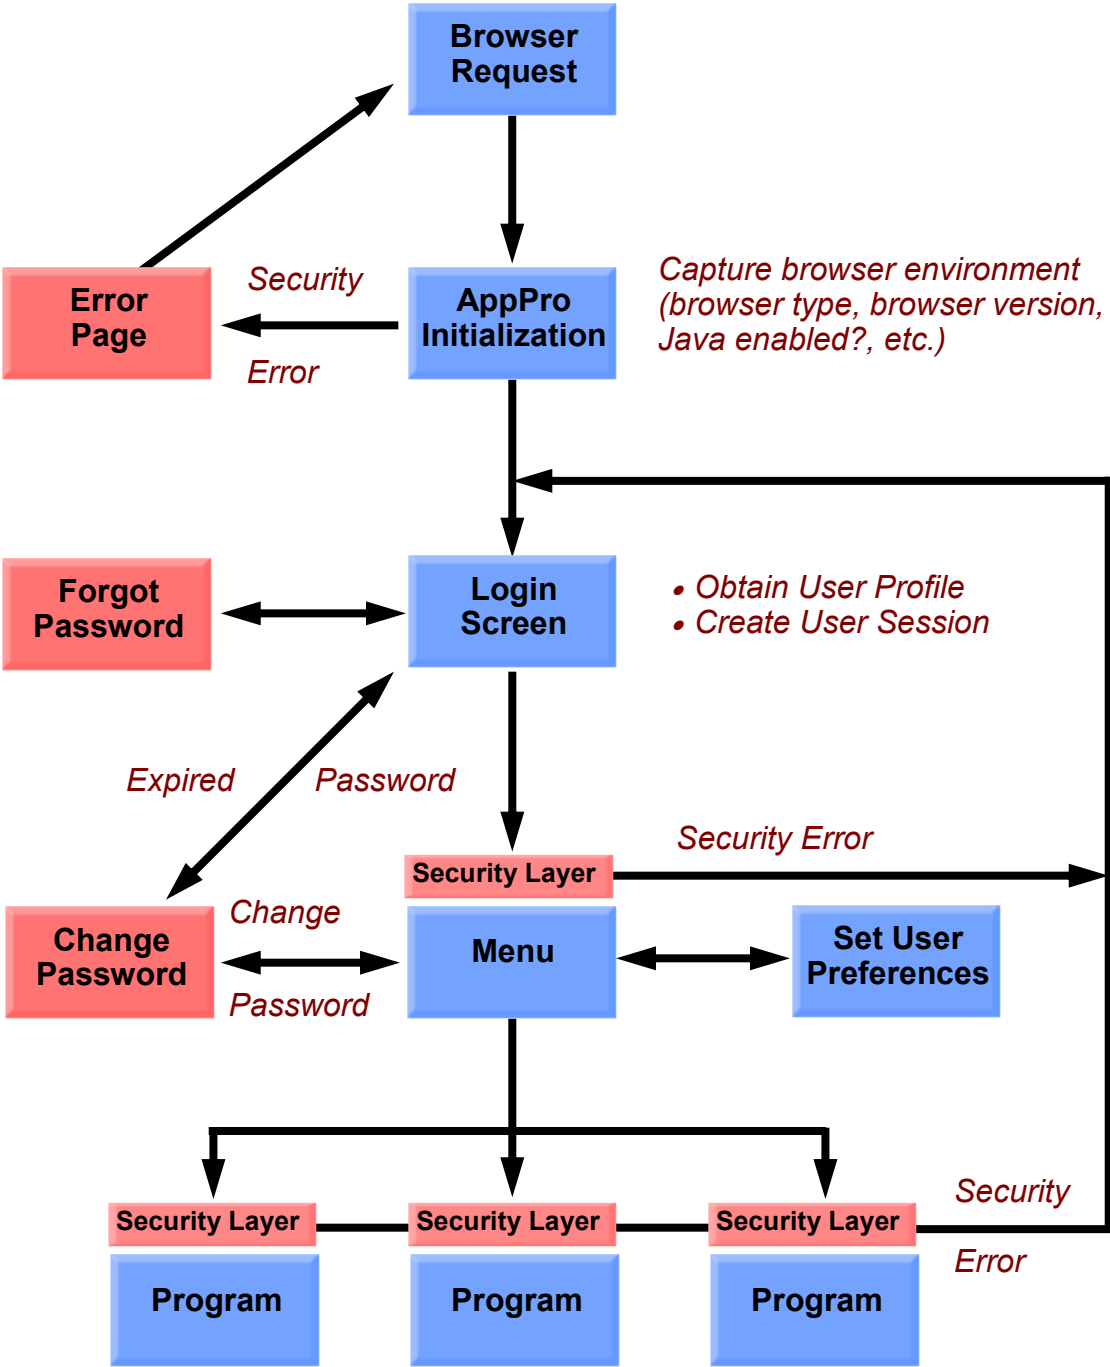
Browser Request

Error Page

Security

Error

AppPro Initialization

Capture browser environment (browser type, browser version, Java enabled?, etc.)

Forgot Password

Login Screen

• Obtain User Profile
• Create User Session

Expired

Password

Security Error

Security Layer

Change Password

Change

Password

Menu

Set User Preferences

Security Layer

Security Layer

Security Layer

Security

Error

Program

Program

Program